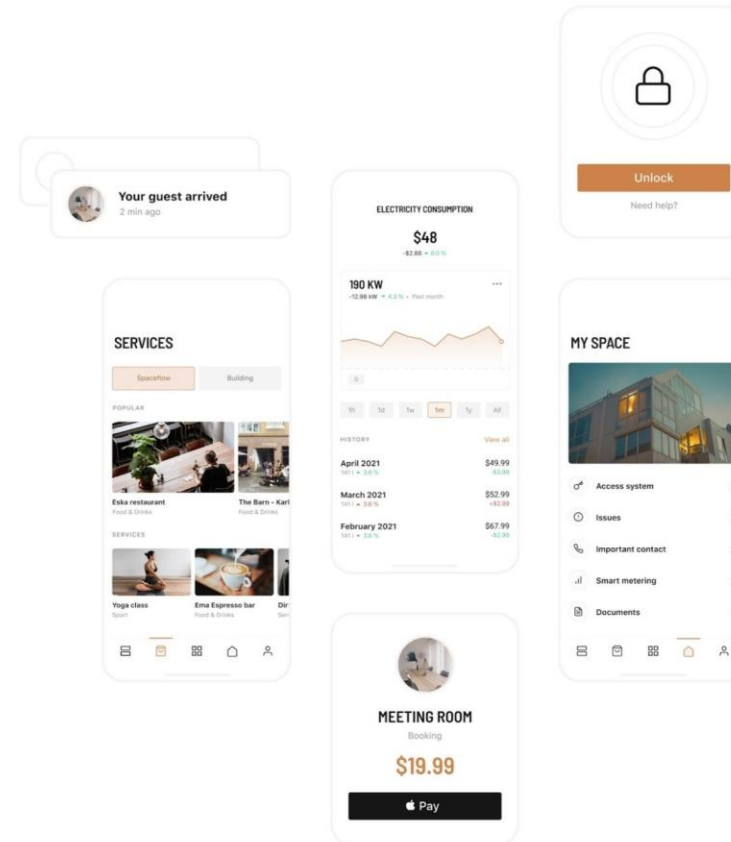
Your guest arrived
2 min ago

SERVICES

Spaceflow
Building

POPULAR

Eska restaurant
Food & Drinks

The Barn - Karl
Food & Drinks

SERVICES

Yoga class
Sport

Ema Espresso bar
Food & Drinks

Dir
Ser

ELECTRICITY CONSUMPTION

$48
-$2.88 • 6.0 %

190 KW
-12.98 kW • 4.3 % • Past month

1h
1d
1w
1m
1y
All

HISTORY
View all

April 2021
141 l • 3.6 %
$49.99
-$3.99

March 2021
141 l • 3.6 %
$52.99
+$2.99

February 2021
141 l • 3.6 %
$67.99
-$2.99

MEETING ROOM
Booking
$19.99
 Pay

Unlock
Need help?

MY SPACE

Access system
Issues
Important contact
Smart metering
Documents